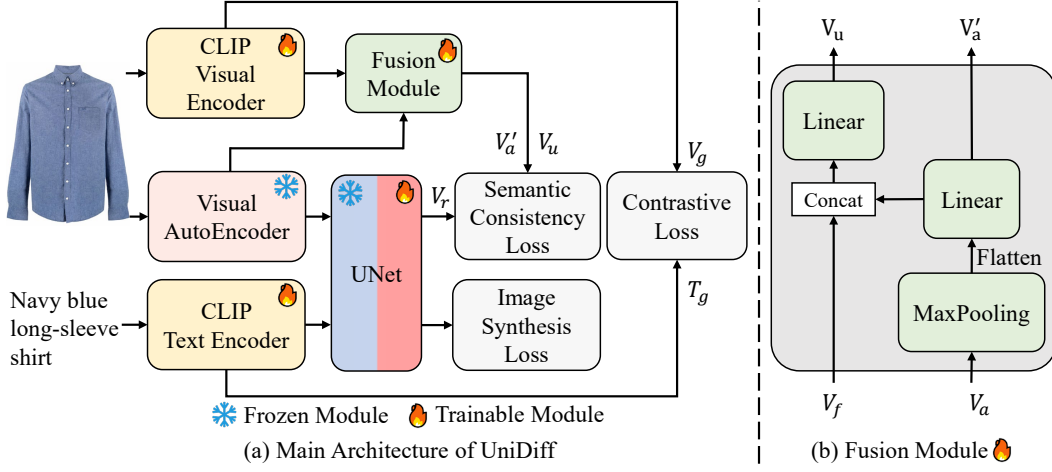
CLIP Visual Encoder

Fusion Module

$V_a'$ $V_u$

$V_g$

Visual AutoEncoder

UNet

$V_r$

Semantic Consistency Loss

Contrastive Loss

Navy blue long-sleeve shirt

CLIP Text Encoder

Image Synthesis Loss

$T_g$

Frozen Module Trainable Module

(a) Main Architecture of UniDiff

$V_u$ $V_a'$

Linear

Concat

Linear

Flatten

MaxPooling

$V_f$ $V_a$

(b) Fusion Module